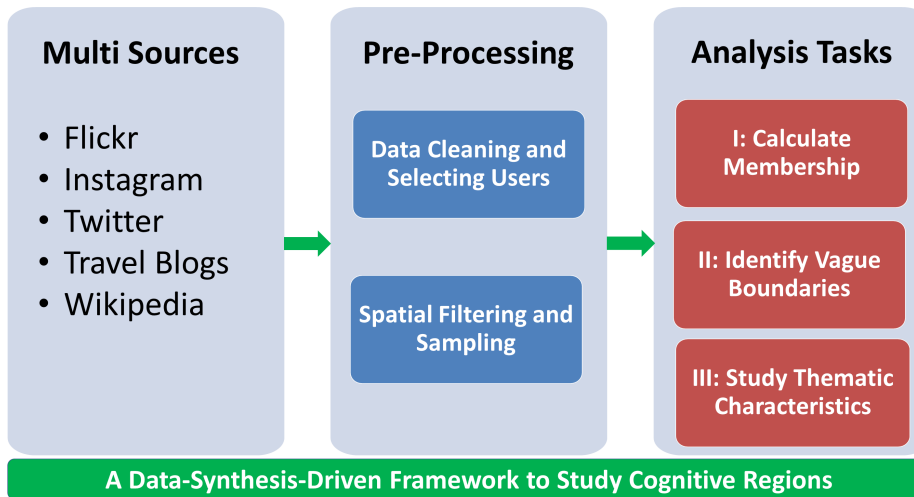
Multi Sources

- Flickr
- Instagram
- Twitter
- Travel Blogs
- Wikipedia

Pre-Processing

Data Cleaning and Selecting Users

Spatial Filtering and Sampling

Analysis Tasks

I: Calculate Membership

II: Identify Vague Boundaries

III: Study Thematic Characteristics

A Data-Synthesis-Driven Framework to Study Cognitive Regions